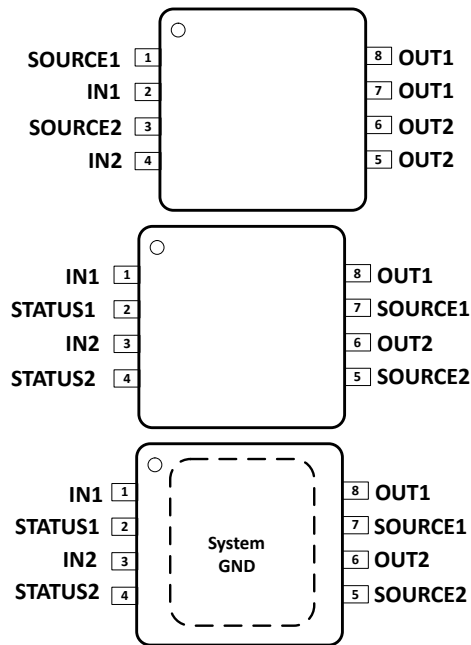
SOURCE1 1
IN1 2
SOURCE2 3
IN2 4
8 OUT1
7 OUT1
6 OUT2
5 OUT2

IN1 1
STATUS1 2
IN2 3
STATUS2 4
8 OUT1
7 SOURCE1
6 OUT2
5 SOURCE2

IN1 1
STATUS1 2
IN2 3
STATUS2 4
System GND
8 OUT1
7 SOURCE1
6 OUT2
5 SOURCE2